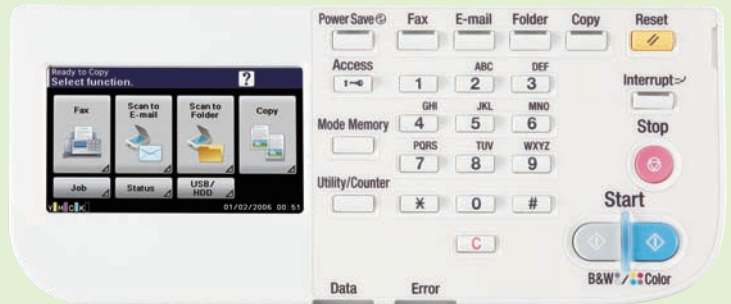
Ready to Copy
Select function.
?
Fax
Scan to E-mail
Scan to Folder
Copy
Job
Status
USB/ HDD
01/02/2006 00:51

Power Save
Fax
E-mail
Folder
Copy
Reset
Access
ABC
DEF
1
2
3
Interrupt
GHI
JKL
MNO
Mode Memory
4
5
6
Stop
PQRS
TUV
WXYZ
7
8
9
Utility/Counter
Start
*
0
#
C
B&W / Color
Data
Error